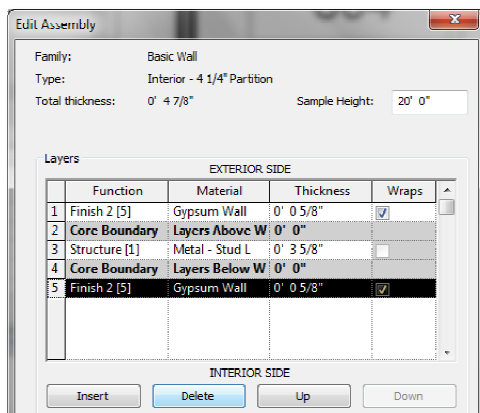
Edit Assembly

Family: Basic Wall
Type: Interior - 4 1/4" Partition
Total thickness: 0' 4 7/8"
Sample Height: 20' 0"

Layers

EXTERIOR SIDE

| | Function | Material | Thickness | Wraps |
|---|---|---|---|---|
| 1 | Finish 2 [5] | Gypsum Wall | 0' 0 5/8" | ☑ |
| 2 | **Core Boundary** | **Layers Above W** | **0' 0"** | |
| 3 | Structure [1] | Metal - Stud L | 0' 3 5/8" | ☐ |
| 4 | **Core Boundary** | **Layers Below W** | **0' 0"** | |
| 5 | Finish 2 [5] | Gypsum Wall | 0' 0 5/8" | ☑ |

INTERIOR SIDE

Insert Delete Up Down